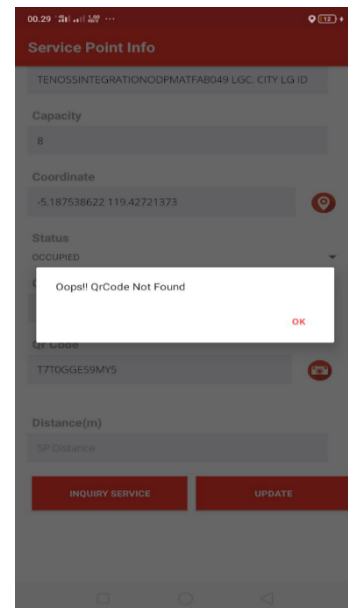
00.29 ··· 12

Service Point Info

TENOSSINTEGRATIONODPMATFAB049 LGC. CITY LG ID

Capacity

8

Coordinate

-5.187538622 119.42721373

Status

OCCUPIED

Oops!! QrCode Not Found

OK

Qr Code

T710GGES9MYS

Distance(m)

SP Distance

INQUIRY SERVICE

UPDATE